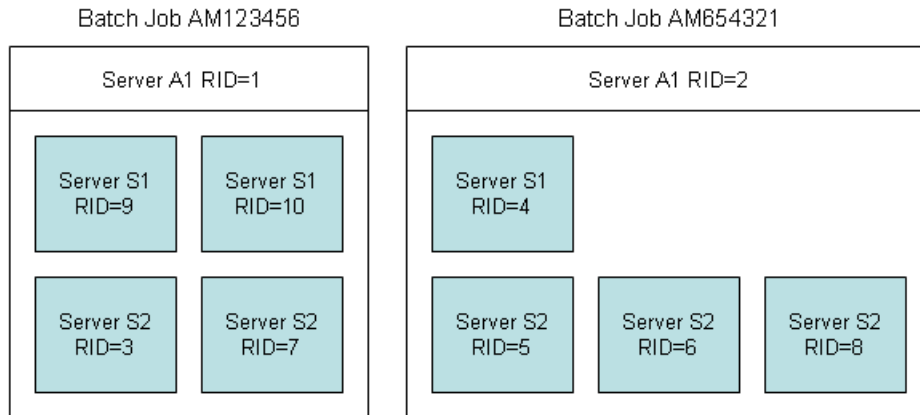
Batch Job AM123456

Server A1 RID=1

Server S1
RID=9

Server S1
RID=10

Server S2
RID=3

Server S2
RID=7

Batch Job AM654321

Server A1 RID=2

Server S1
RID=4

Server S2
RID=5

Server S2
RID=6

Server S2
RID=8